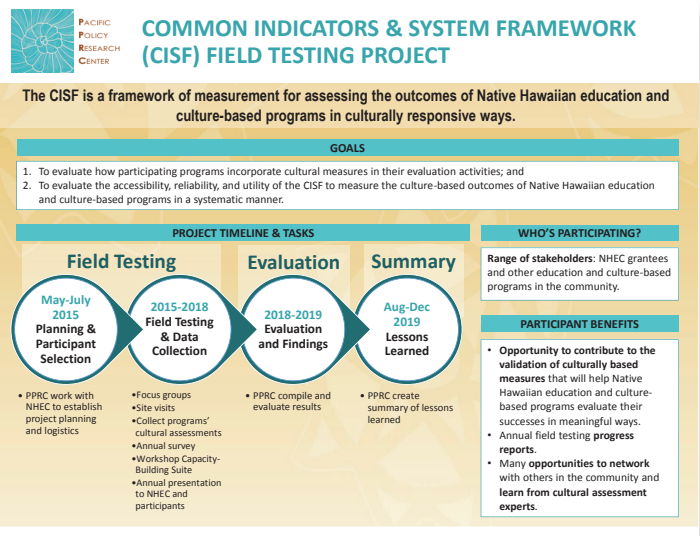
PACIFIC POLICY RESEARCH CENTER

COMMON INDICATORS & SYSTEM FRAMEWORK (CISF) FIELD TESTING PROJECT

The CISF is a framework of measurement for assessing the outcomes of Native Hawaiian education and culture-based programs in culturally responsive ways.

GOALS

1. To evaluate how participating programs incorporate cultural measures in their evaluation activities; and
2. To evaluate the accessibility, reliability, and utility of the CISF to measure the culture-based outcomes of Native Hawaiian education and culture-based programs in a systematic manner.

PROJECT TIMELINE & TASKS

Field Testing

Evaluation

Summary

May-July 2015
Planning & Participant Selection

2015-2018
Field Testing & Data Collection

2018-2019
Evaluation and Findings

Aug-Dec 2019
Lessons Learned

• PPRC work with NHEC to establish project planning and logistics

•Focus groups
•Site visits
•Collect programs' cultural assessments
•Annual survey
•Workshop Capacity-Building Suite
•Annual presentation to NHEC and participants

• PPRC compile and evaluate results

• PPRC create summary of lessons learned

WHO'S PARTICIPATING?

Range of stakeholders: NHEC grantees and other education and culture-based programs in the community.

PARTICIPANT BENEFITS

• Opportunity to contribute to the validation of culturally based measures that will help Native Hawaiian education and culture-based programs evaluate their successes in meaningful ways.
• Annual field testing progress reports.
• Many opportunities to network with others in the community and learn from cultural assessment experts.